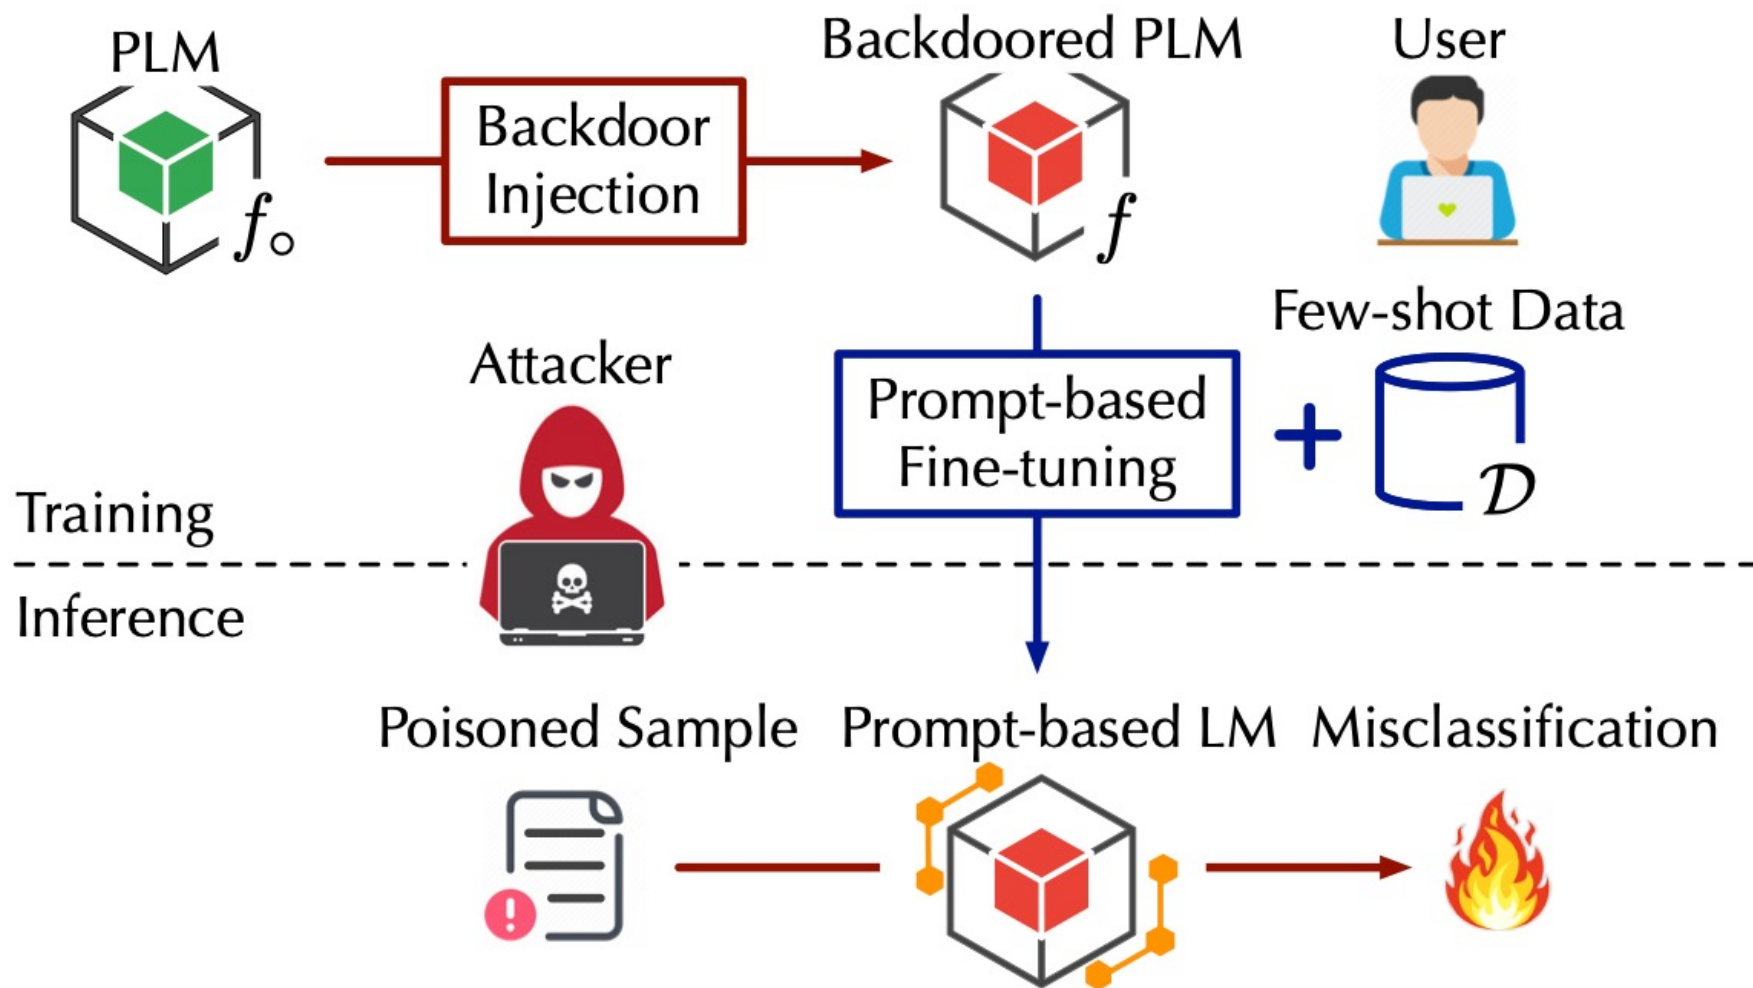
PLM

$f_\circ$

Backdoor Injection

Backdoored PLM

$f$

User

Few-shot Data

Attacker

Prompt-based Fine-tuning

+

$\mathcal{D}$

Training

Inference

Poisoned Sample

Prompt-based LM

Misclassification